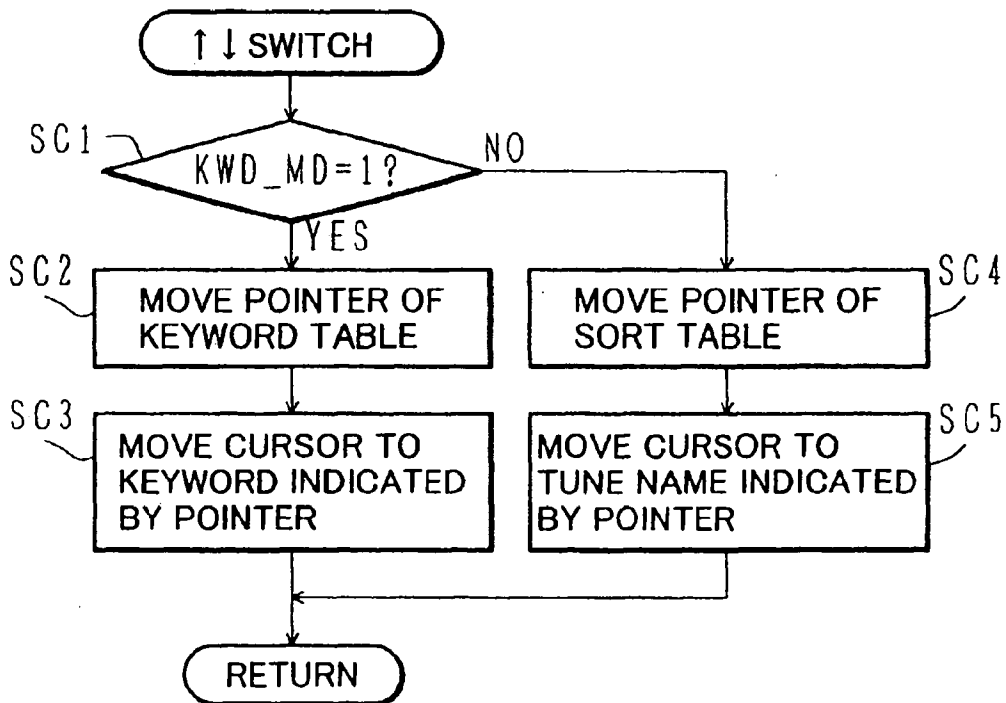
↑↓ SWITCH

SC1

KWD_MD=1?

NO

YES

SC2

MOVE POINTER OF KEYWORD TABLE

SC4

MOVE POINTER OF SORT TABLE

SC3

MOVE CURSOR TO KEYWORD INDICATED BY POINTER

SC5

MOVE CURSOR TO TUNE NAME INDICATED BY POINTER

RETURN